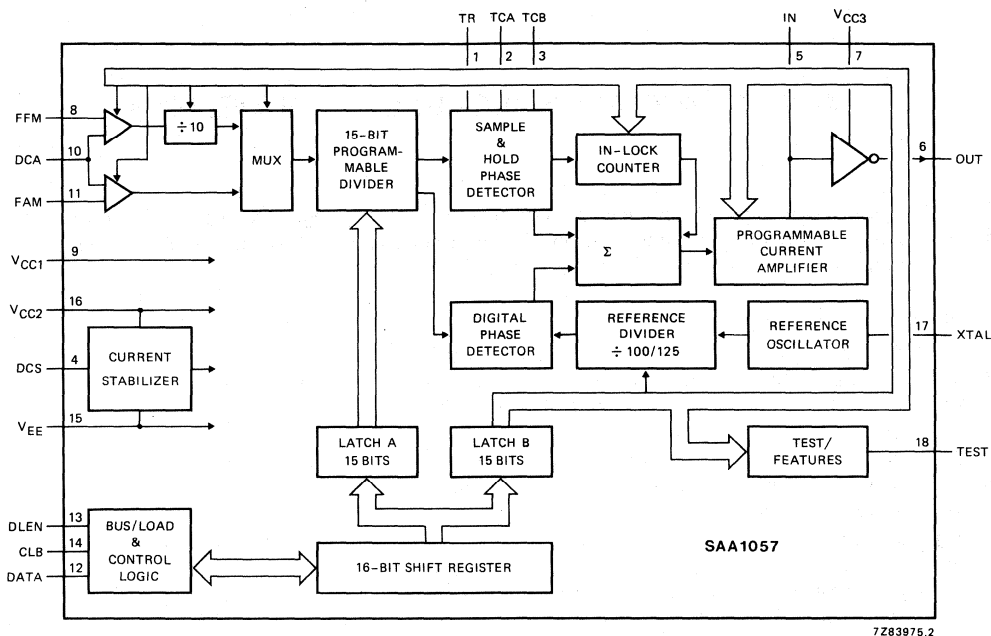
TR TCA TCB IN $V_{CC3}$
1 2 3 5 7

FFM 8
DCA 10
FAM 11
$\div 10$
MUX
15-BIT PROGRAMMABLE DIVIDER
SAMPLE & HOLD PHASE DETECTOR
IN-LOCK COUNTER
6 OUT
$V_{CC1}$ 9
$\Sigma$
PROGRAMMABLE CURRENT AMPLIFIER
$V_{CC2}$ 16
DIGITAL PHASE DETECTOR
REFERENCE DIVIDER $\div$ 100/125
REFERENCE OSCILLATOR
17 XTAL
DCS 4
CURRENT STABILIZER
$V_{EE}$ 15
LATCH A 15 BITS
LATCH B 15 BITS
TEST/ FEATURES
18 TEST
DLEN 13
CLB 14
DATA 12
BUS/LOAD & CONTROL LOGIC
16-BIT SHIFT REGISTER
SAA1057
7Z83975.2